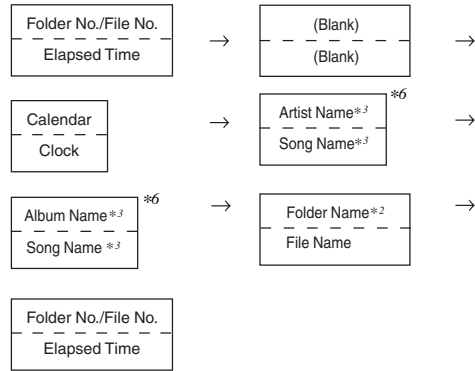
Folder No./File No.
Elapsed Time

→

(Blank)
(Blank)

→

Calendar
Clock

→

Artist Name$*^{3}$
Song Name$*^{3}$
$*6$

→

Album Name$*^{3}$
Song Name $*^{3}$
$*6$

→

Folder Name$*^{2}$
File Name

→

Folder No./File No.
Elapsed Time